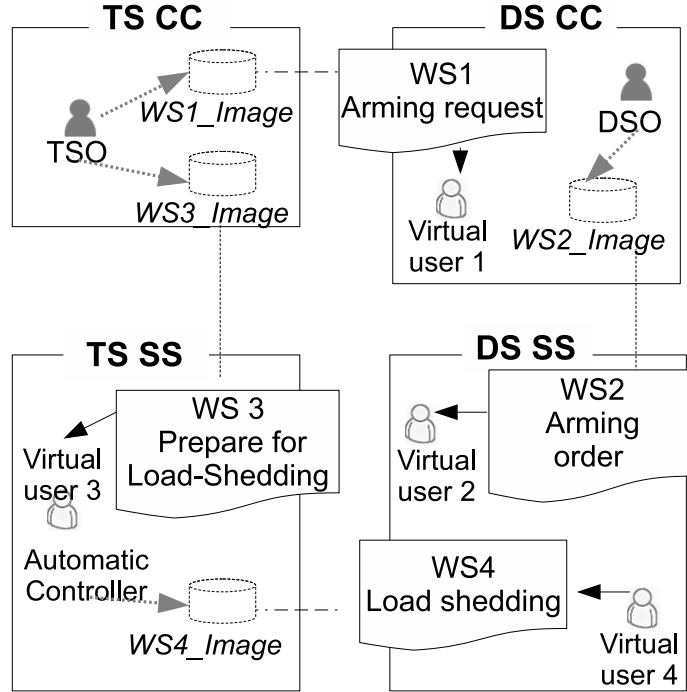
TS CC

WS1_Image

TSO

WS3_Image

DS CC

WS1
Arming request

DSO

Virtual user 1

WS2_Image

TS SS

WS 3
Prepare for Load-Shedding

Virtual user 3

Automatic Controller

WS4_Image

DS SS

WS2
Arming order

Virtual user 2

WS4
Load shedding

Virtual user 4